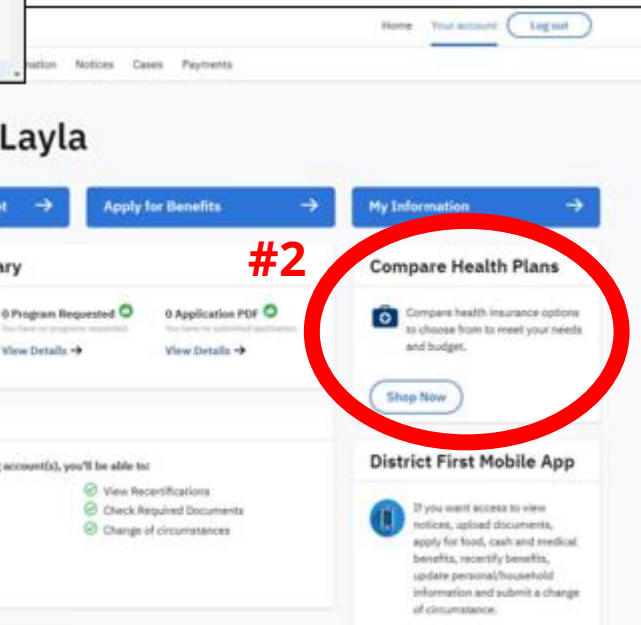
Home Your account Log out

mation Notices Cases Payments

Layla

t →

Apply for Benefits →

My Information →

#2

ary

0 Program Requested
You have no programs requested

View Details →

0 Application PDF
You have no submitted applications

View Details →

Compare Health Plans

Compare health insurance options to choose from to meet your needs and budget.

Shop Now

account(s), you'll be able to:

View Recertifications
Check Required Documents
Change of circumstances

District First Mobile App

If you want access to view notices, upload documents, apply for food, cash and medical benefits, recertify benefits, update personal/household information and submit a change of circumstance.